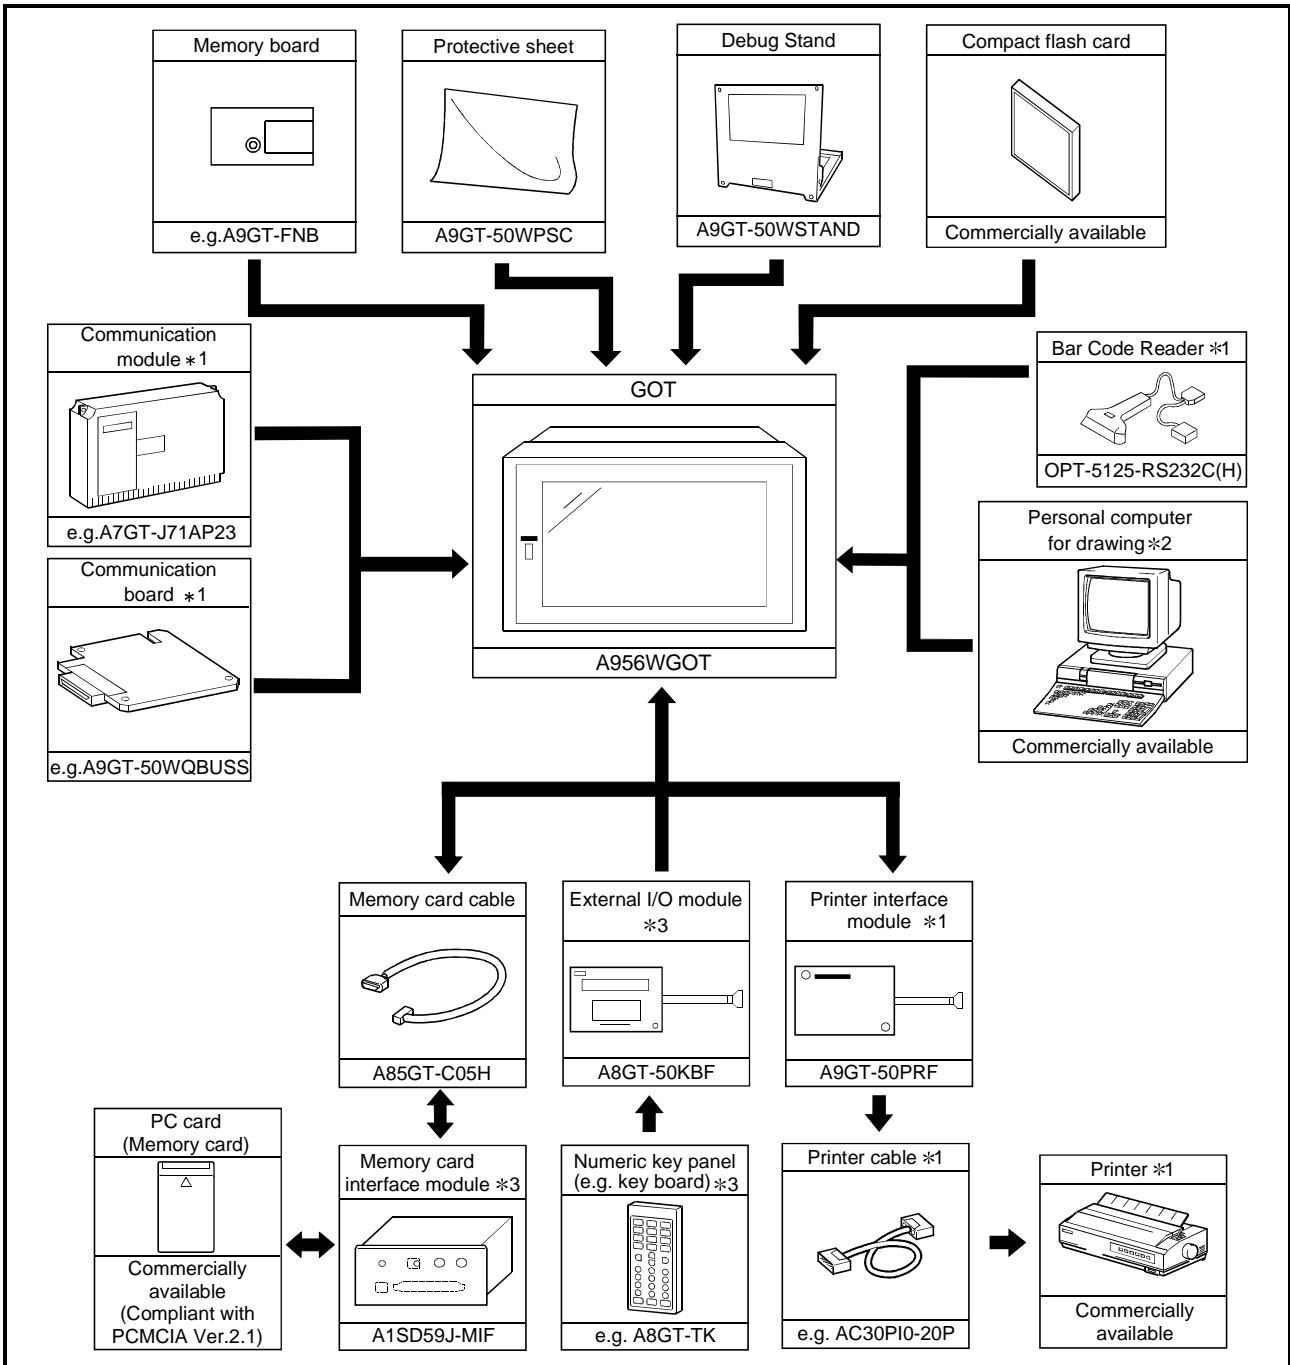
Memory board
e.g.A9GT-FNB

Protective sheet
A9GT-50WPSC

Debug Stand
A9GT-50WSTAND

Compact flash card
Commercially available

Communication module ∗1
e.g.A7GT-J71AP23

Communication board ∗1
e.g.A9GT-50WQBUSS

GOT
A956WGOT

Bar Code Reader ∗1
OPT-5125-RS232C(H)

Personal computer for drawing ∗2
Commercially available

Memory card cable
A85GT-C05H

External I/O module ∗3
A8GT-50KBF

Printer interface module ∗1
A9GT-50PRF

PC card (Memory card)
Commercially available (Compliant with PCMCIA Ver.2.1)

Memory card interface module ∗3
A1SD59J-MIF

Numeric key panel (e.g. key board) ∗3
e.g. A8GT-TK

Printer cable ∗1
e.g. AC30PI0-20P

Printer ∗1
Commercially available